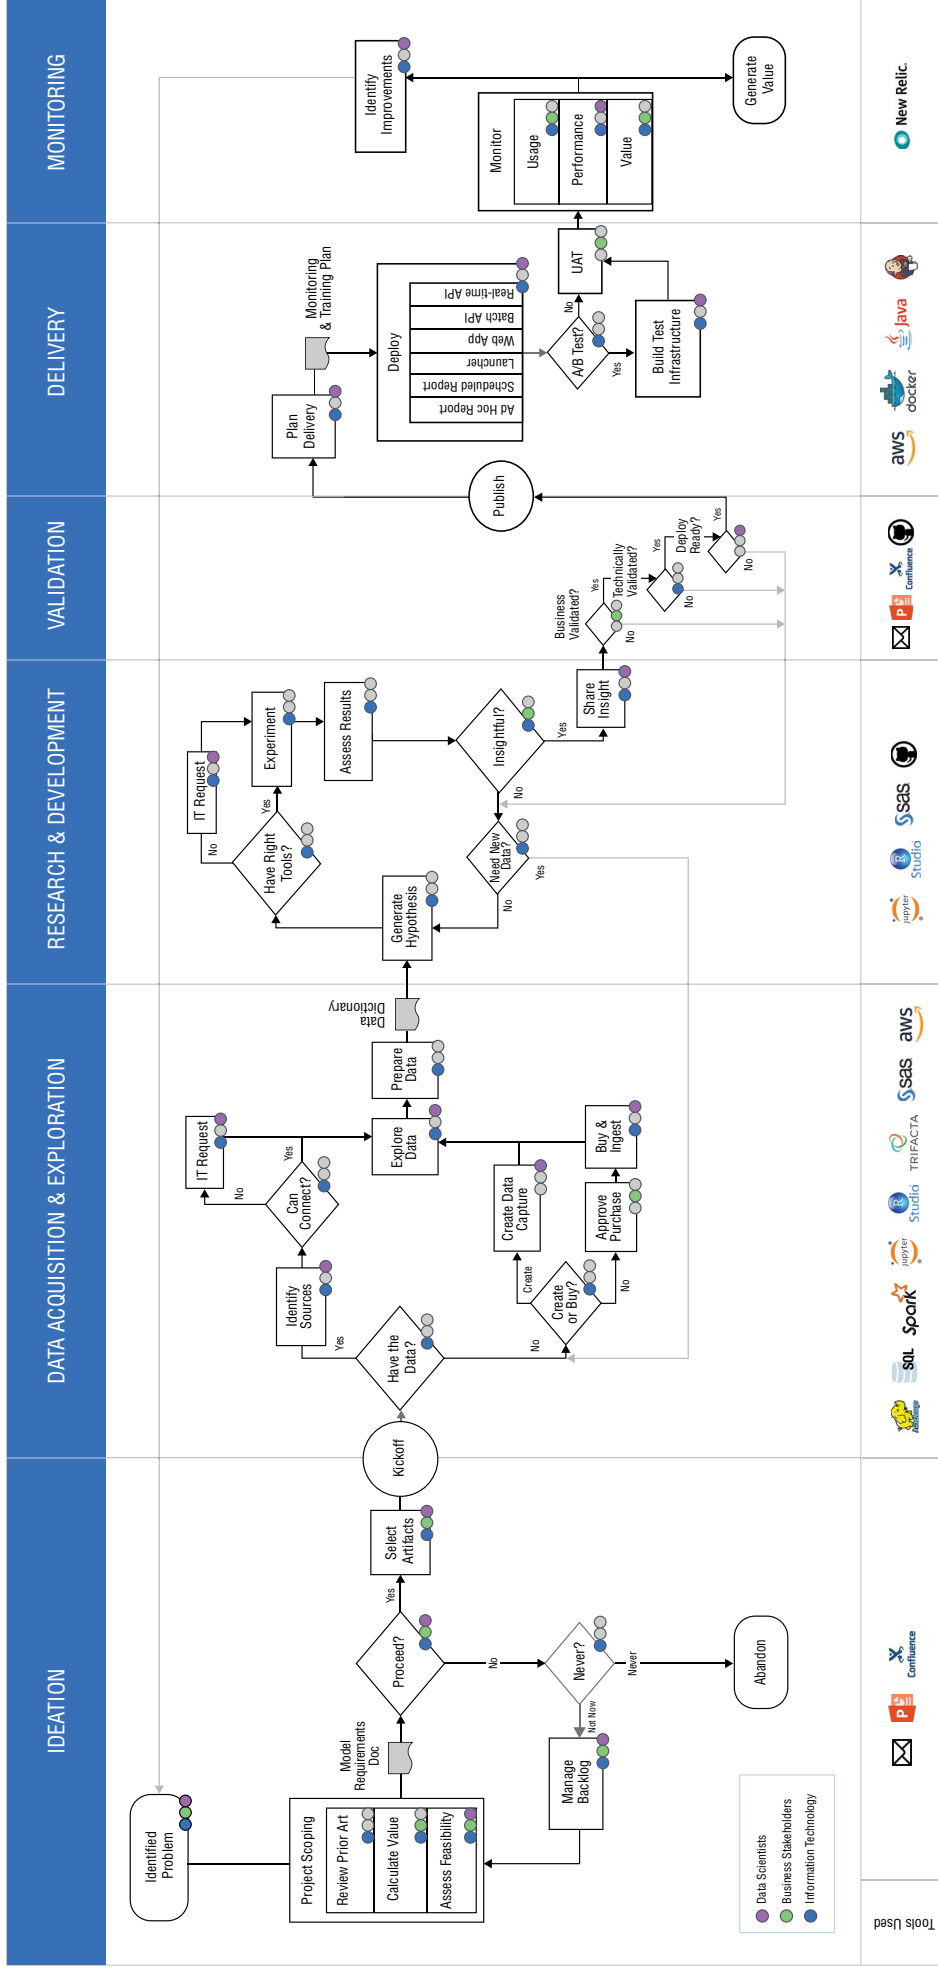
MONITORING

DELIVERY

VALIDATION

RESEARCH & DEVELOPMENT

DATA ACQUISITION & EXPLORATION

IDEATION

Identify Improvements

Generate Value

Monitor

Usage

Performance

Value

UAT

Monitoring & Training Plan

Deploy

Real-time API

Batch API

Web App

Launcher

Scheduled Report

Ad Hoc Report

Plan Delivery

A/B Test?

No

Yes

Build Test Infrastructure

Publish

Deploy Ready?

Yes

No

Technically Validated?

Yes

No

Business Validated?

Yes

No

Share Insight

IT Request

Experiment

Assess Results

Insightful?

Yes

No

No

Yes

Have Right Tools?

Need New Data?

Yes

No

Generate Hypothesis

Data Dictionary

Prepare Data

Explore Data

IT Request

No

Yes

Can Connect?

Buy & Ingest

Create Data Capture

Approve Purchase

Identify Sources

Yes

Have the Data?

No

Create or Buy?

Create

No

Kickoff

Select Artifacts

Yes

Proceed?

No

Never?

Never

Not Now

Abandon

Model Requirements Doc

Manage Backlog

Identified Problem

Project Scoping

Review Prior Art

Calculate Value

Assess Feasibility

Data Scientists

Business Stakeholders

Information Technology

Tools Used

New Relic.

aws

docker

Java

Confluence

sas

Studio

jupyter

TRIFACTA

Spark

SQL